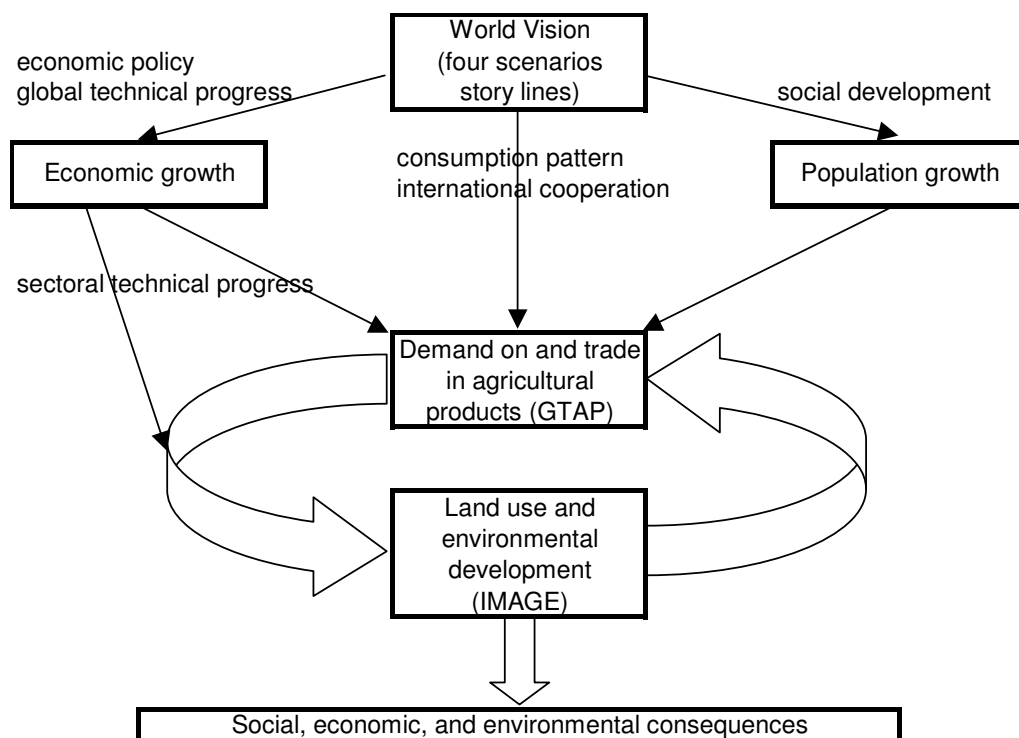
World Vision (four scenarios story lines)

economic policy
global technical progress

social development

Economic growth

consumption pattern
international cooperation

Population growth

sectoral technical progress

Demand on and trade in agricultural products (GTAP)

Land use and environmental development (IMAGE)

Social, economic, and environmental consequences